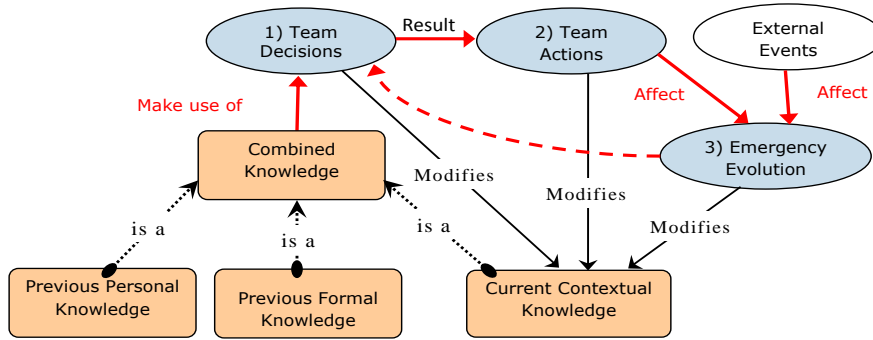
1) Team Decisions

Result

2) Team Actions

External Events

Make use of

Affect

Affect

Combined Knowledge

Modifies

3) Emergency Evolution

Modifies

is a

is a

is a

Modifies

Previous Personal Knowledge

Previous Formal Knowledge

Current Contextual Knowledge